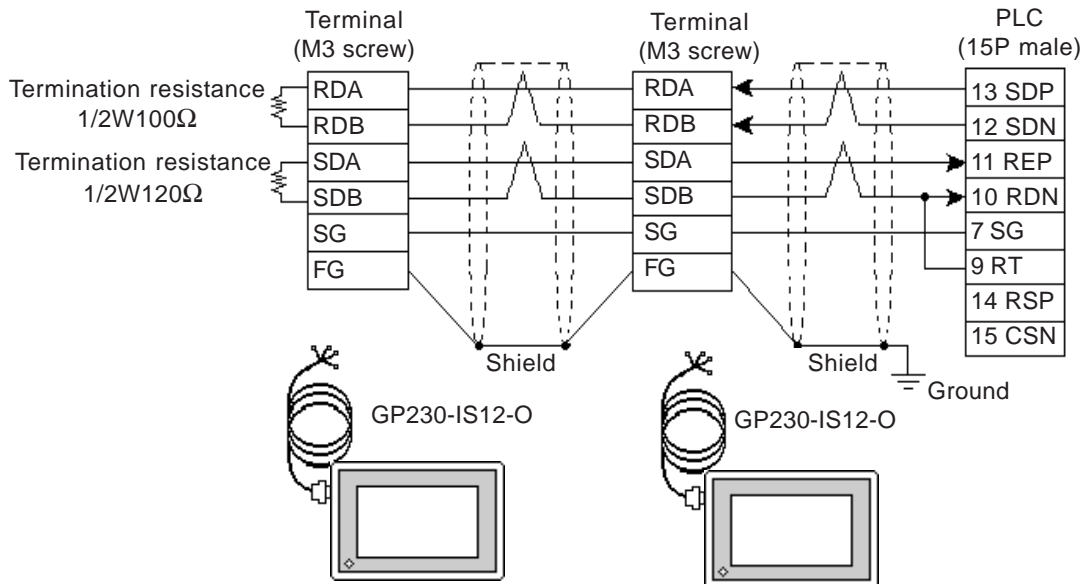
Terminal
(M3 screw)

Terminal
(M3 screw)

PLC
(15P male)

Termination resistance
1/2W100Ω

Termination resistance
1/2W120Ω

RDA
RDB
SDA
SDB
SG
FG

RDA
RDB
SDA
SDB
SG
FG

13 SDP
12 SDN
11 REP
10 RDN
7 SG
9 RT
14 RSP
15 CSN

Shield

Shield

Ground

GP230-IS12-O

GP230-IS12-O